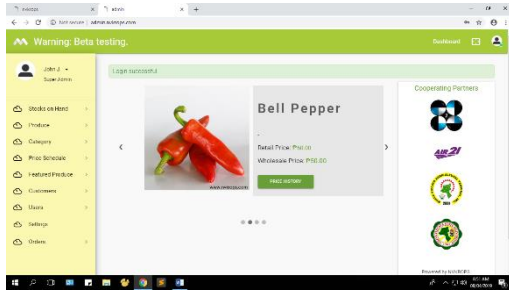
Warning: Beta testing.

Dashboard

John J.
Super Admin

Stocks on Hand
Produce
Category
Price Schedule
Featured Produce
Customers
Users
Settings
Orders

Login successful

Bell Pepper

Retail Price: ₱40.00
Wholesale Price: ₱50.00

PRICE HISTORY

Cooperating Partners

AIR 21

Powered by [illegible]